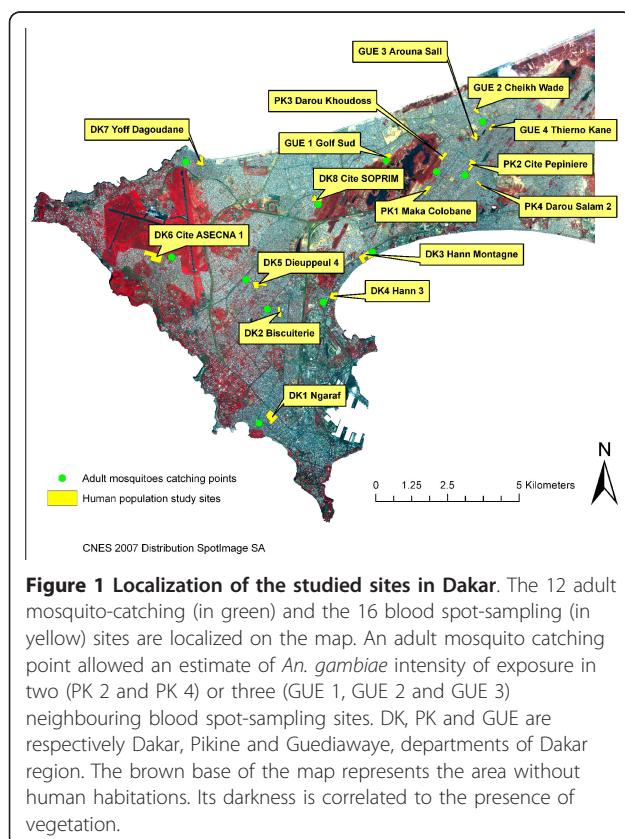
GUE 3 Arouna Sall

GUE 2 Cheikh Wade

PK3 Darou Khoudoss

GUE 4 Thierno Kane

DK7 Yoff Dagoudane

GUE 1 Golf Sud

PK2 Cite Pepiniere

DK8 Cite SOPRIM

PK4 Darou Salam 2

PK1 Maka Colobane

DK6 Cite ASECNA 1

DK3 Hann Montagne

DK5 Dieuppeul 4

DK4 Hann 3

DK2 Biscuiterie

DK1 Ngaraf

N

Adult mosquitoes catching points

Human population study sites

0 1.25 2.5 5 Kilometers

CNES 2007 Distribution SpotImage SA

**Figure 1 Localization of the studied sites in Dakar**. The 12 adult mosquito-catching (in green) and the 16 blood spot-sampling (in yellow) sites are localized on the map. An adult mosquito catching point allowed an estimate of *An. gambiae* intensity of exposure in two (PK 2 and PK 4) or three (GUE 1, GUE 2 and GUE 3) neighbouring blood spot-sampling sites. DK, PK and GUE are respectively Dakar, Pikine and Guediawaye, departments of Dakar region. The brown base of the map represents the area without human habitations. Its darkness is correlated to the presence of vegetation.